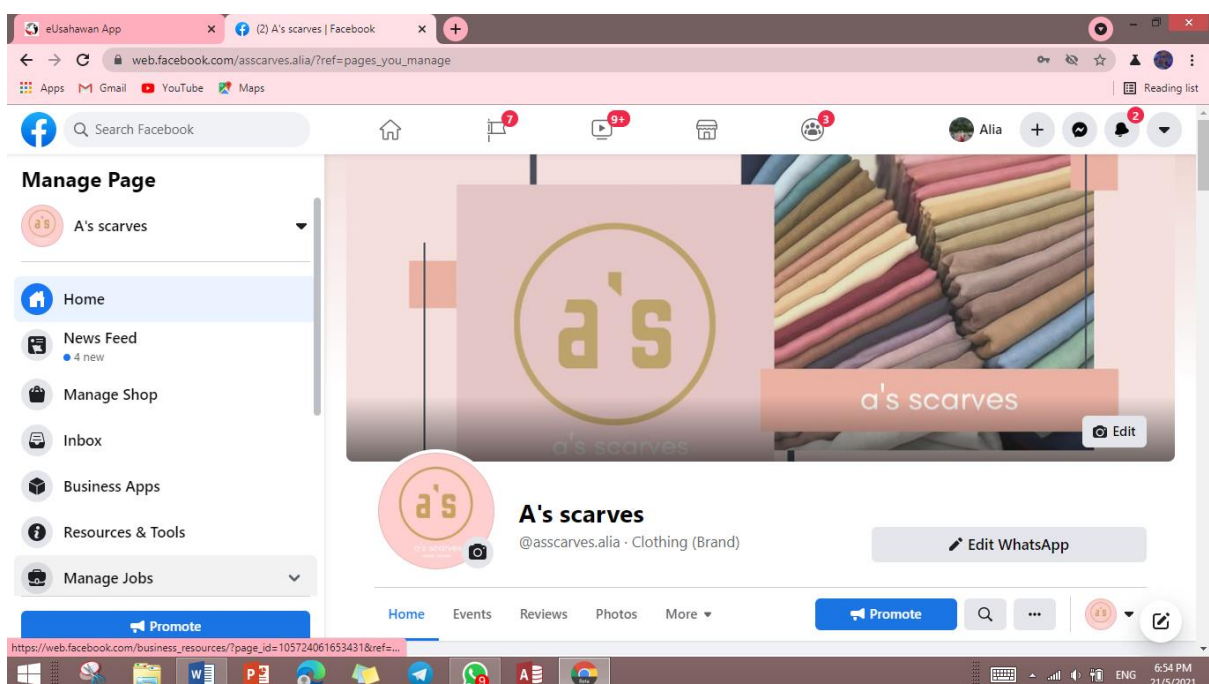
eUsahawan App
(2) A's scarves | Facebook
web.facebook.com/asscarves.alia/?ref=pages_you_manage
Apps Gmail YouTube Maps
Reading list
Search Facebook
7
9+
3
Alia
2
Manage Page
A's scarves
Home
News Feed
4 new
Manage Shop
Inbox
Business Apps
Resources & Tools
Manage Jobs
Promote
a's
a's scarves
a's scarves
Edit
a's
A's scarves
@asscarves.alia · Clothing (Brand)
Edit WhatsApp
Home
Events
Reviews
Photos
More
Promote
https://web.facebook.com/business_resources/?page_id=105724061653431&ref=...
ENG
6:54 PM
21/5/2021